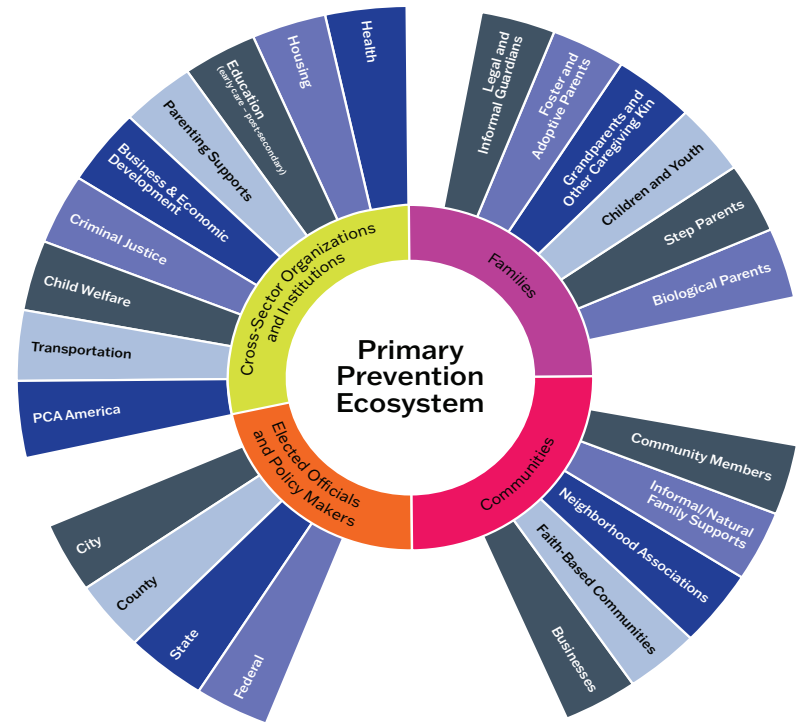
Primary Prevention Ecosystem

Cross-Sector Organizations and Institutions

Health

Housing

Education (early care – post-secondary)

Parenting Supports

Business & Economic Development

Criminal Justice

Child Welfare

Transportation

PCA America

Families

Legal and Informal Guardians

Foster and Adoptive Parents

Grandparents and Other Caregiving Kin

Children and Youth

Step Parents

Biological Parents

Communities

Community Members

Informal/Natural Family Supports

Neighborhood Associations

Faith-Based Communities

Businesses

Elected Officials and Policy Makers

City

County

State

Federal